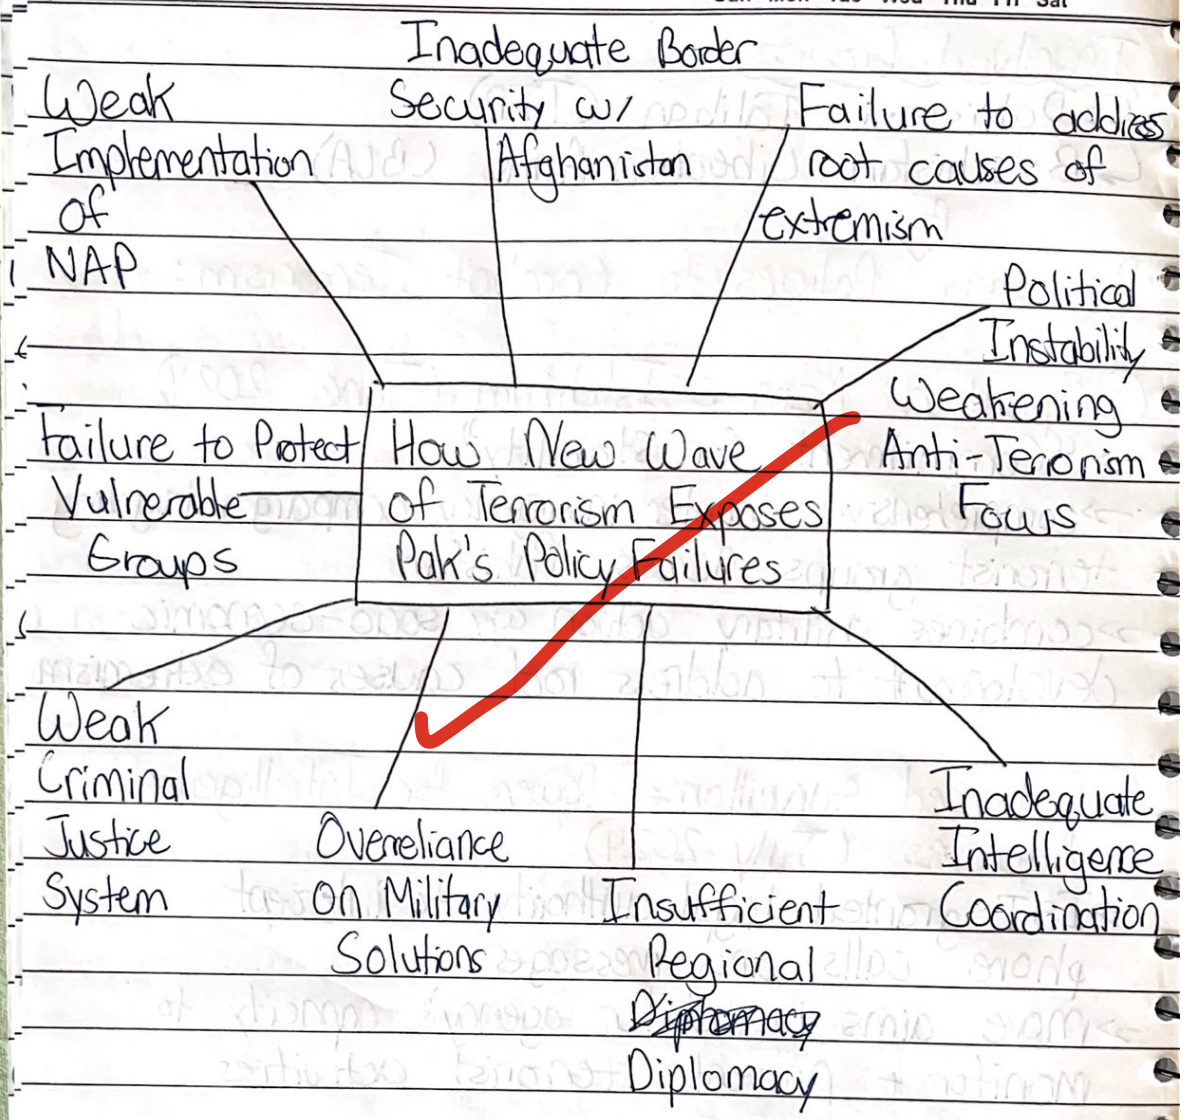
Inadequate Border Security w/ Afghanistan

Weak Implementation of NAP

Failure to address root causes of extremism

Political Instability

Weakening Anti-Terrorism Focus

Failure to Protect Vulnerable Groups

How New Wave of Terrorism Exposes Pak's Policy Failures

Weak Criminal Justice System

Overreliance on Military Solutions

Insufficient Regional ~~Diplomacy~~ Diplomacy

Inadequate Intelligence Coordination